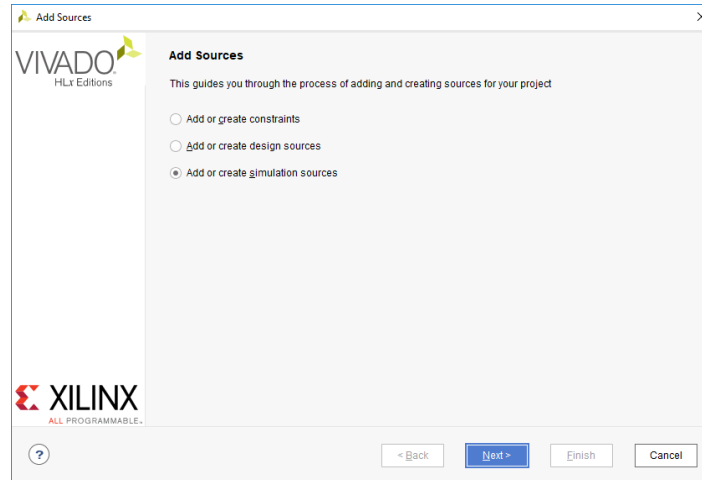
Add Sources

VIVADO.
HLx Editions

Add Sources

This guides you through the process of adding and creating sources for your project

Add or create constraints

Add or create design sources

Add or create simulation sources

XILINX
ALL PROGRAMMABLE.

?

< Back

Next >

Finish

Cancel